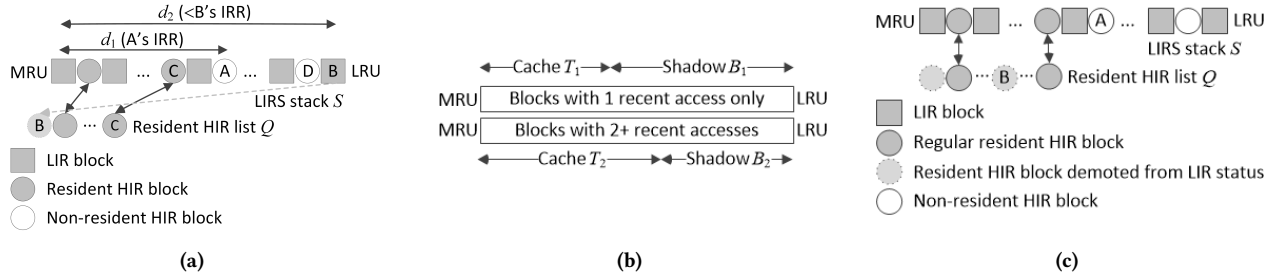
$d_2$ (<B's IRR)

$d_1$ (A's IRR)

MRU C A D B LRU

LIRS stack $S$

B C Resident HIR list $Q$

LIR block

Resident HIR block

Non-resident HIR block

(a)

Cache $T_1$ Shadow $B_1$

MRU Blocks with 1 recent access only LRU

MRU Blocks with 2+ recent accesses LRU

Cache $T_2$ Shadow $B_2$

(b)

MRU ... A ... LRU

LIRS stack $S$

... B ... Resident HIR list $Q$

LIR block

Regular resident HIR block

Resident HIR block demoted from LIR status

Non-resident HIR block

(c)